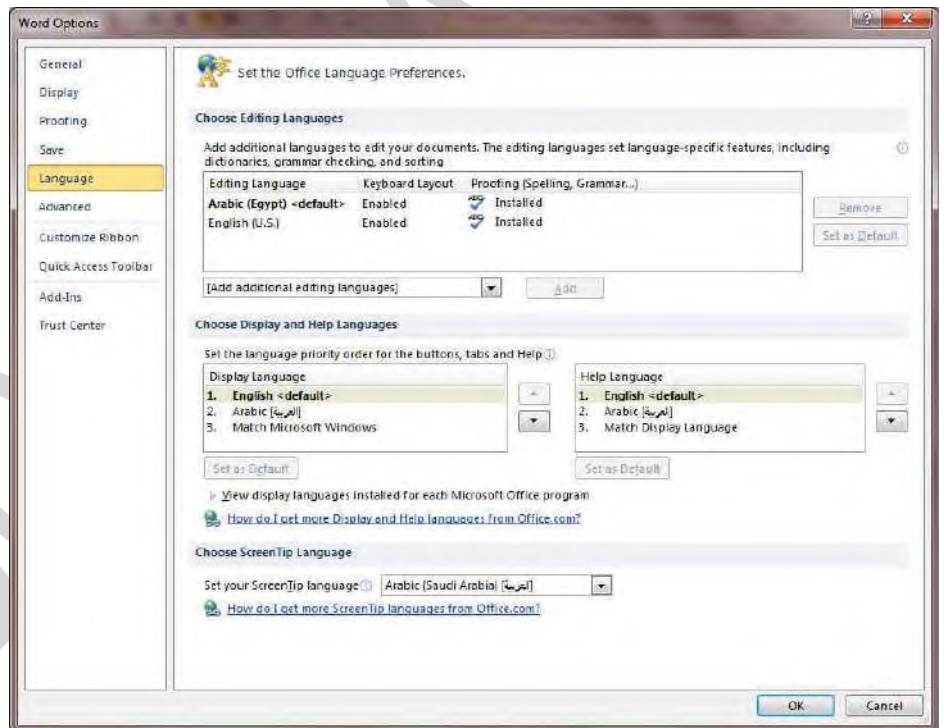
Word Options

General
Display
Proofing
Save
Language
Advanced
Customize Ribbon
Quick Access Toolbar
Add-Ins
Trust Center

Set the Office Language Preferences.

Choose Editing Languages

Add additional languages to edit your documents. The editing languages set language-specific features, including dictionaries, grammar checking, and sorting

| Editing Language | Keyboard Layout | Proofing (Spelling, Grammar...) |
|---|---|---|
| Arabic (Egypt) <default> | Enabled | Installed |
| English (U.S.) | Enabled | Installed |

Remove
Set as Default

[Add additional editing languages]
Add

Choose Display and Help Languages

Set the language priority order for the buttons, tabs and Help

Display Language
1. English <default>
2. Arabic [العربية]
3. Match Microsoft Windows

Set as Default

Help Language
1. English <default>
2. Arabic [العربية]
3. Match Display Language

Set as Default

View display languages installed for each Microsoft Office program

How do I get more Display and Help languages from Office.com?

Choose ScreenTip Language

Set your ScreenTip language Arabic (Saudi Arabia) [العربية]

How do I get more ScreenTip languages from Office.com?

OK
Cancel